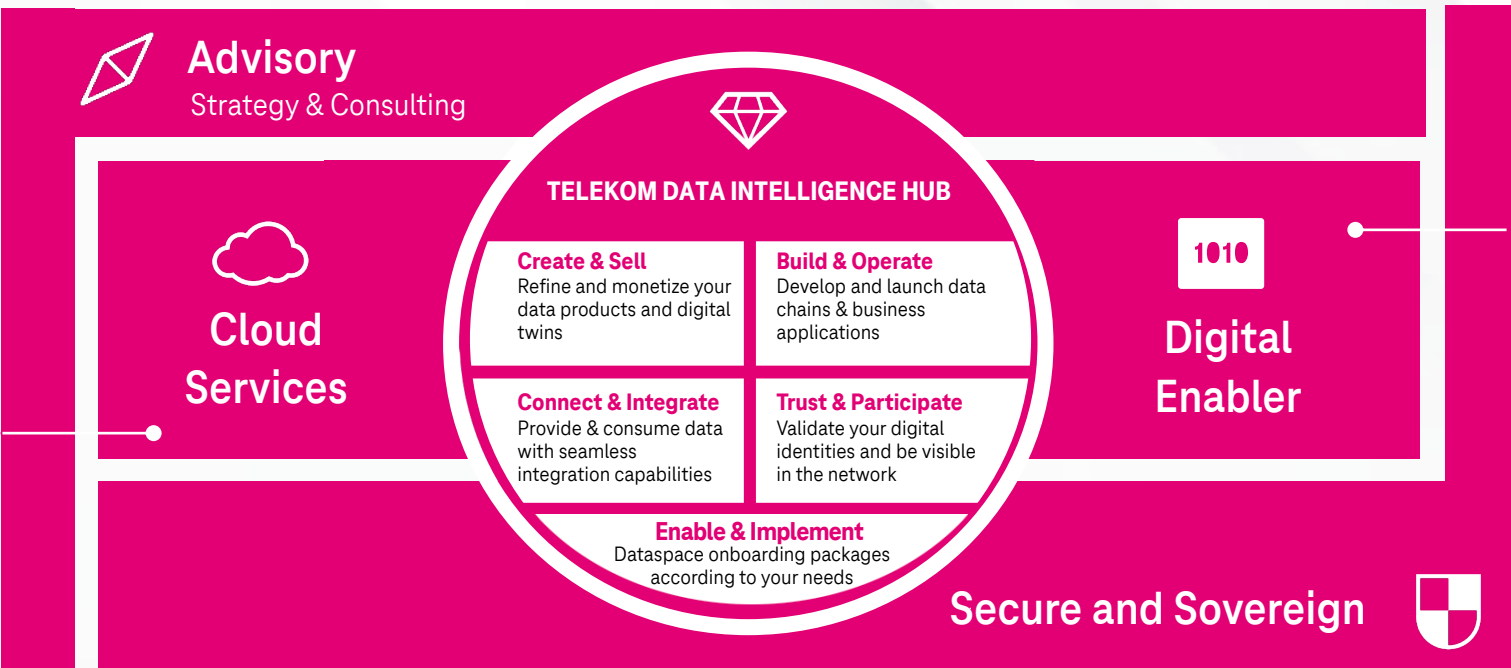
Advisory
Strategy & Consulting

TELEKOM DATA INTELLIGENCE HUB

Cloud Services

Create & Sell
Refine and monetize your data products and digital twins

Build & Operate
Develop and launch data chains & business applications

Connect & Integrate
Provide & consume data with seamless integration capabilities

Trust & Participate
Validate your digital identities and be visible in the network

Enable & Implement
Dataspace onboarding packages according to your needs

1010

Digital Enabler

Secure and Sovereign